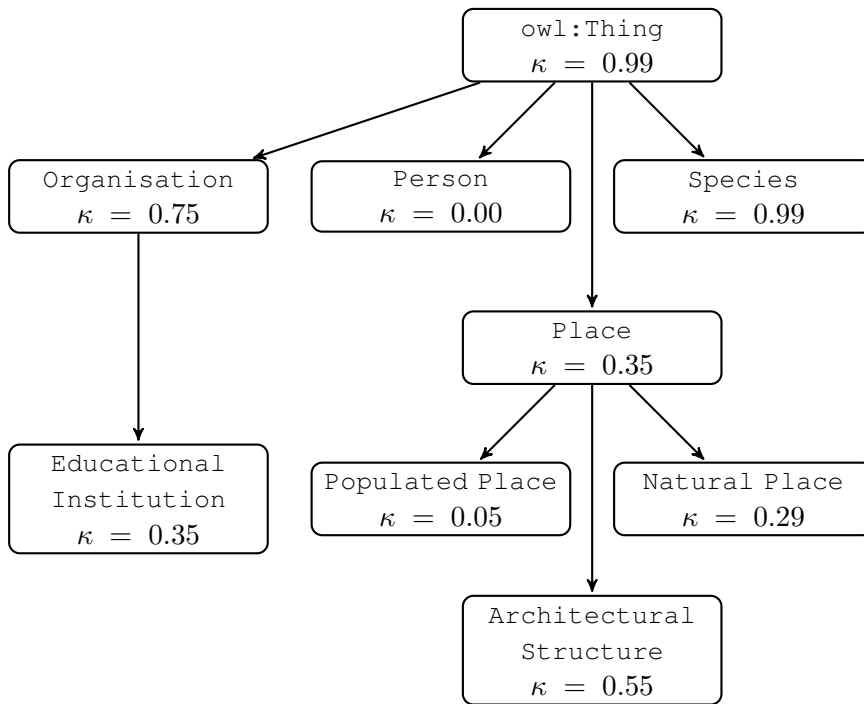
owl:Thing
$\kappa = 0.99$

Organisation
$\kappa = 0.75$

Person
$\kappa = 0.00$

Species
$\kappa = 0.99$

Place
$\kappa = 0.35$

Educational Institution
$\kappa = 0.35$

Populated Place
$\kappa = 0.05$

Natural Place
$\kappa = 0.29$

Architectural Structure
$\kappa = 0.55$